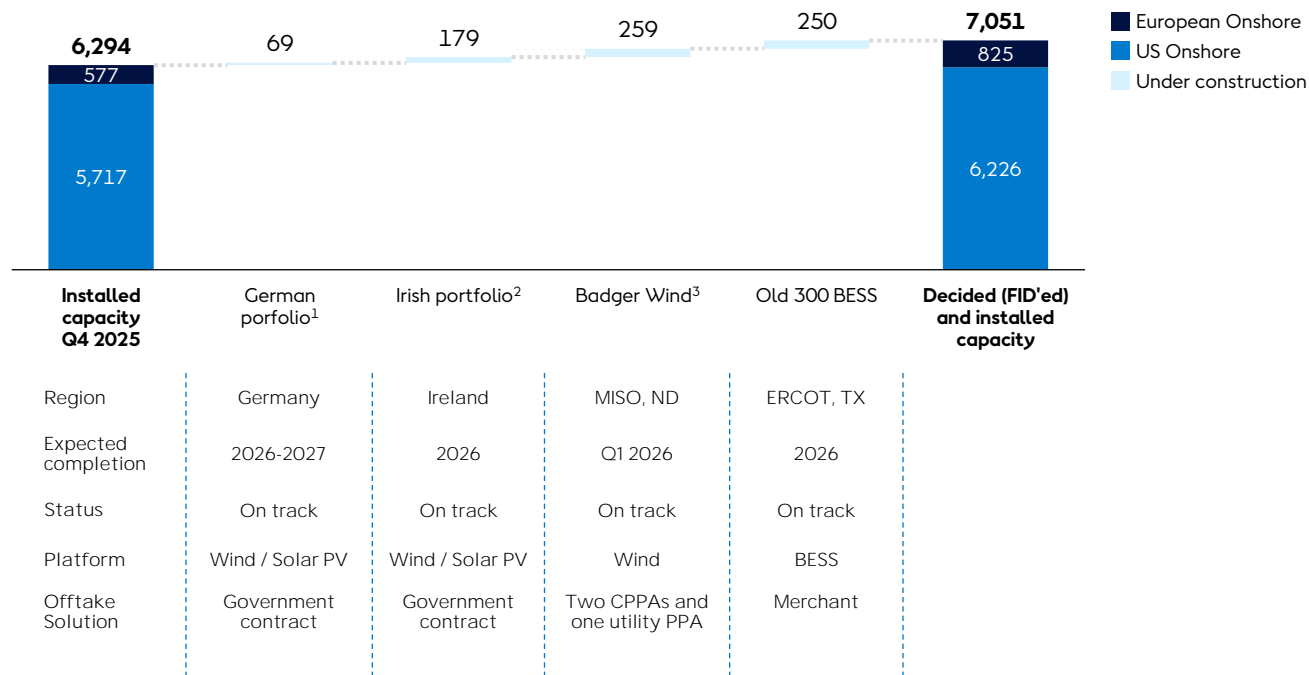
European Onshore
US Onshore
Under construction

6,294
577
5,717

69

179

259

250

7,051
825
6,226

| Installed capacity Q4 2025 | German porfolio$^1$ | Irish portfolio$^2$ | Badger Wind$^3$ | Old 300 BESS | Decided (FID'ed) and installed capacity |
|---|---|---|---|---|---|
| Region | Germany | Ireland | MISO, ND | ERCOT, TX | |
| Expected completion | 2026-2027 | 2026 | Q1 2026 | 2026 | |
| Status | On track | On track | On track | On track | |
| Platform | Wind / Solar PV | Wind / Solar PV | Wind | BESS | |
| Offtake Solution | Government contract | Government contract | Two CPPAs and one utility PPA | Merchant | |